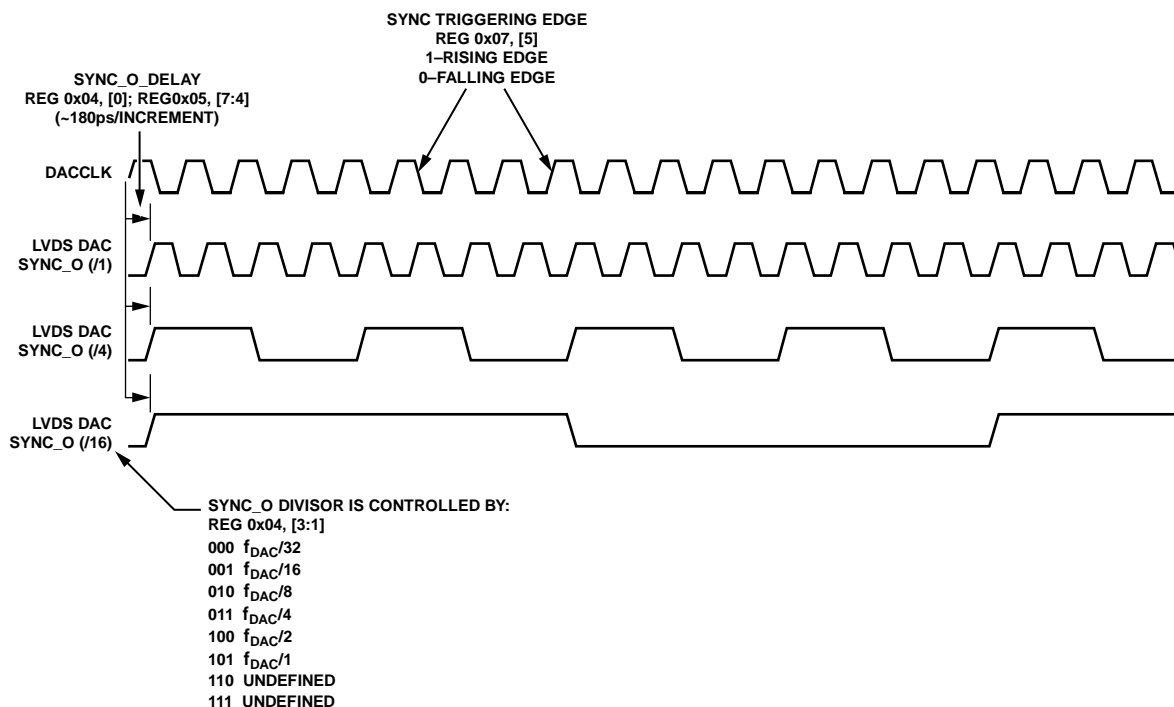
SYNC TRIGGERING EDGE
REG 0x07, [5]
1–RISING EDGE
0–FALLING EDGE

SYNC_O_DELAY
REG 0x04, [0]; REG0x05, [7:4]
(~180ps/INCREMENT)

DACCLK

LVDS DAC
SYNC_O (/1)

LVDS DAC
SYNC_O (/4)

LVDS DAC
SYNC_O (/16)

SYNC_O DIVISOR IS CONTROLLED BY:
REG 0x04, [3:1]
000 $f_{DAC}/32$
001 $f_{DAC}/16$
010 $f_{DAC}/8$
011 $f_{DAC}/4$
100 $f_{DAC}/2$
101 $f_{DAC}/1$
110 UNDEFINED
111 UNDEFINED